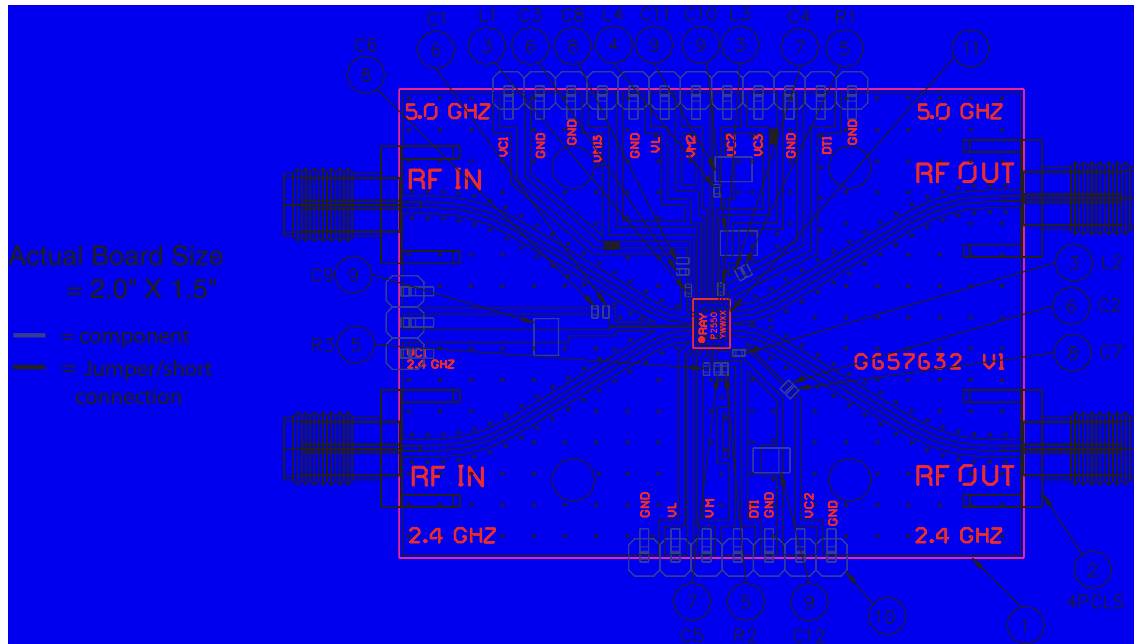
C1 L1 C3 C8 L4 C11 C10 L3 C4 R1
6 3 6 8 4 9 9 3 7 5
C6
8
11
5.0 GHZ
VC1 GND GND VM13 GND VL VM2 VC2 VC3 GND DT1 GND
5.0 GHZ
RF IN
RF OUT
Actual Board Size
= 2.0" X 1.5"
C9 9
3 L2
5 C2
R3 5
= component
= Jumper/short connection
VC1
2.4 GHZ
ANADIGICS
AWL
YWWX
GG57632 V1
8 C7
RF IN
RF OUT
GND VL VM DT1 GND VC2 GND
2.4 GHZ
2.4 GHZ
7 5 9 10
2
1
C5 R2 C12